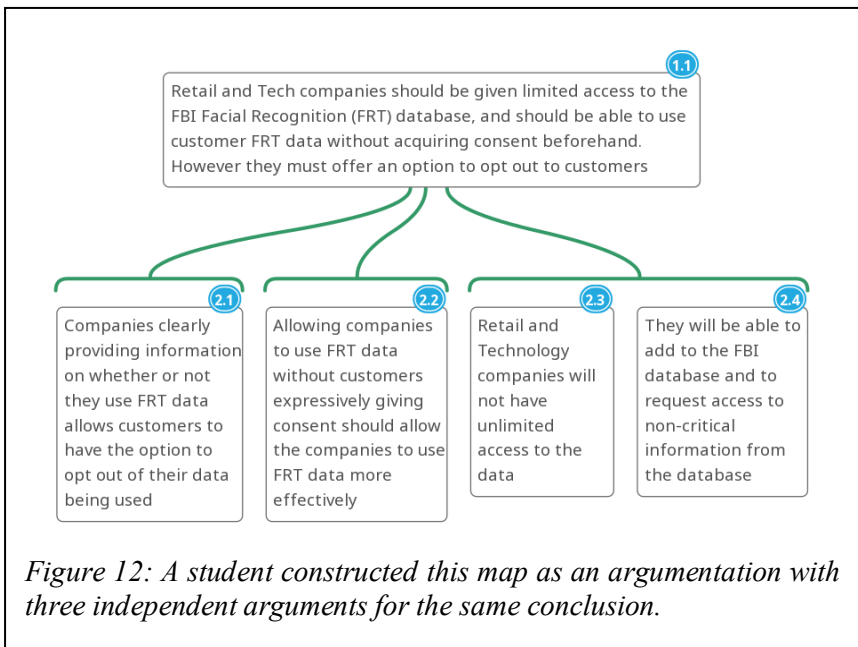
1.1
Retail and Tech companies should be given limited access to the FBI Facial Recognition (FRT) database, and should be able to use customer FRT data without acquiring consent beforehand. However they must offer an option to opt out to customers

2.1
Companies clearly providing information on whether or not they use FRT data allows customers to have the option to opt out of their data being used

2.2
Allowing companies to use FRT data without customers expressively giving consent should allow the companies to use FRT data more effectively

2.3
Retail and Technology companies will not have unlimited access to the data

2.4
They will be able to add to the FBI database and to request access to non-critical information from the database

Figure 12: A student constructed this map as an argumentation with three independent arguments for the same conclusion.